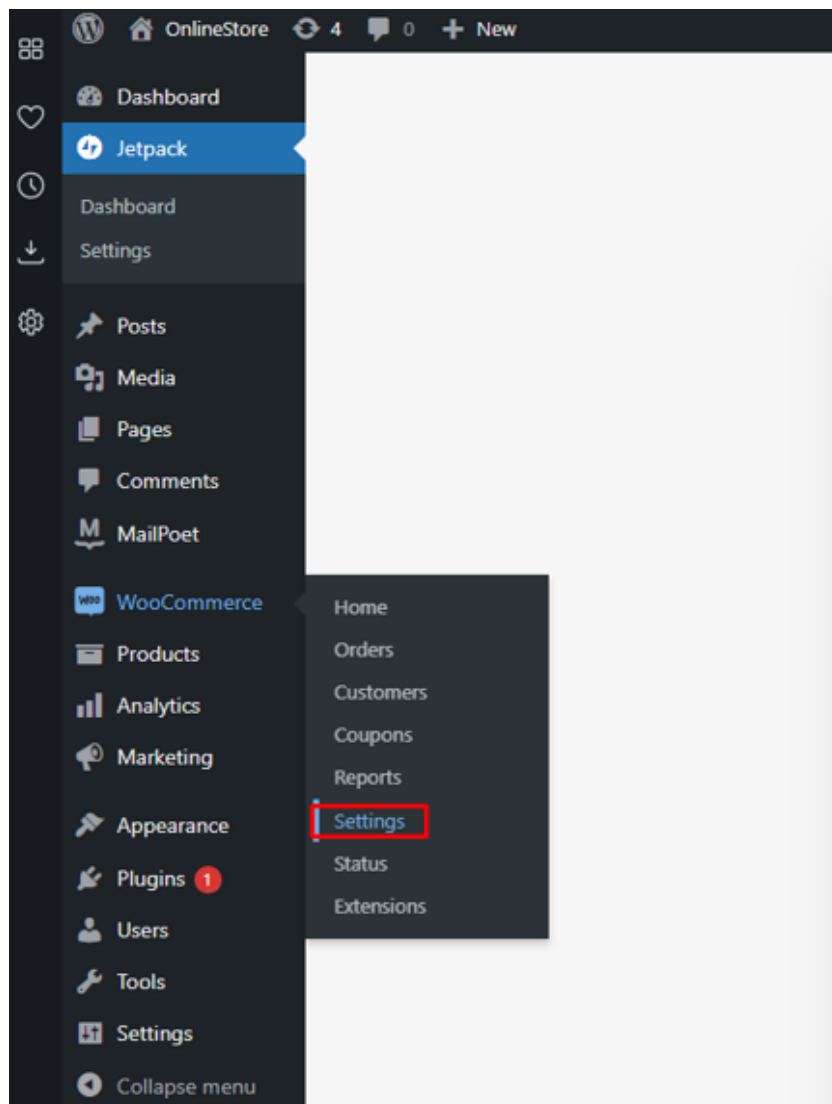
OnlineStore 4 0 New

Dashboard
Jetpack
Dashboard
Settings
Posts
Media
Pages
Comments
MailPoet
WooCommerce
Products
Analytics
Marketing
Appearance
Plugins 1
Users
Tools
Settings
Collapse menu

Home
Orders
Customers
Coupons
Reports
Settings
Status
Extensions